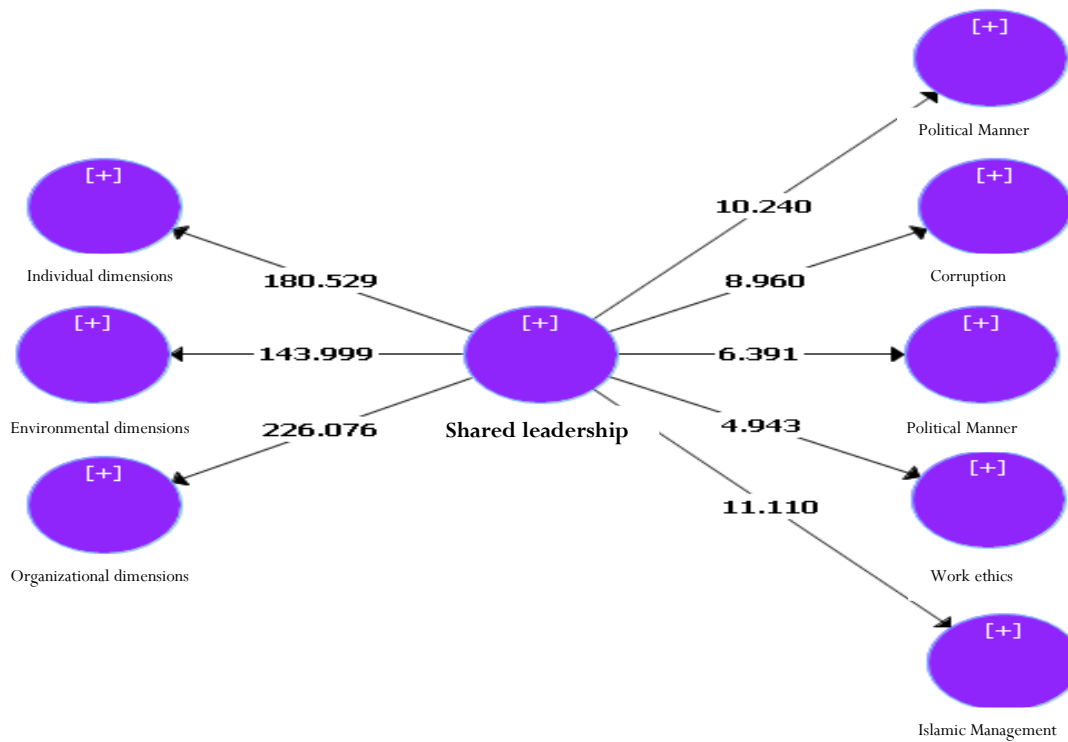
[+]
Political Manner

[+]
Individual dimensions

10.240

[+]
Corruption

180.529

8.960

[+]
Environmental dimensions

143.999

[+]

6.391

[+]
Political Manner

226.076

Shared leadership

4.943

[+]
Organizational dimensions

11.110

[+]
Work ethics

[+]
Islamic Management